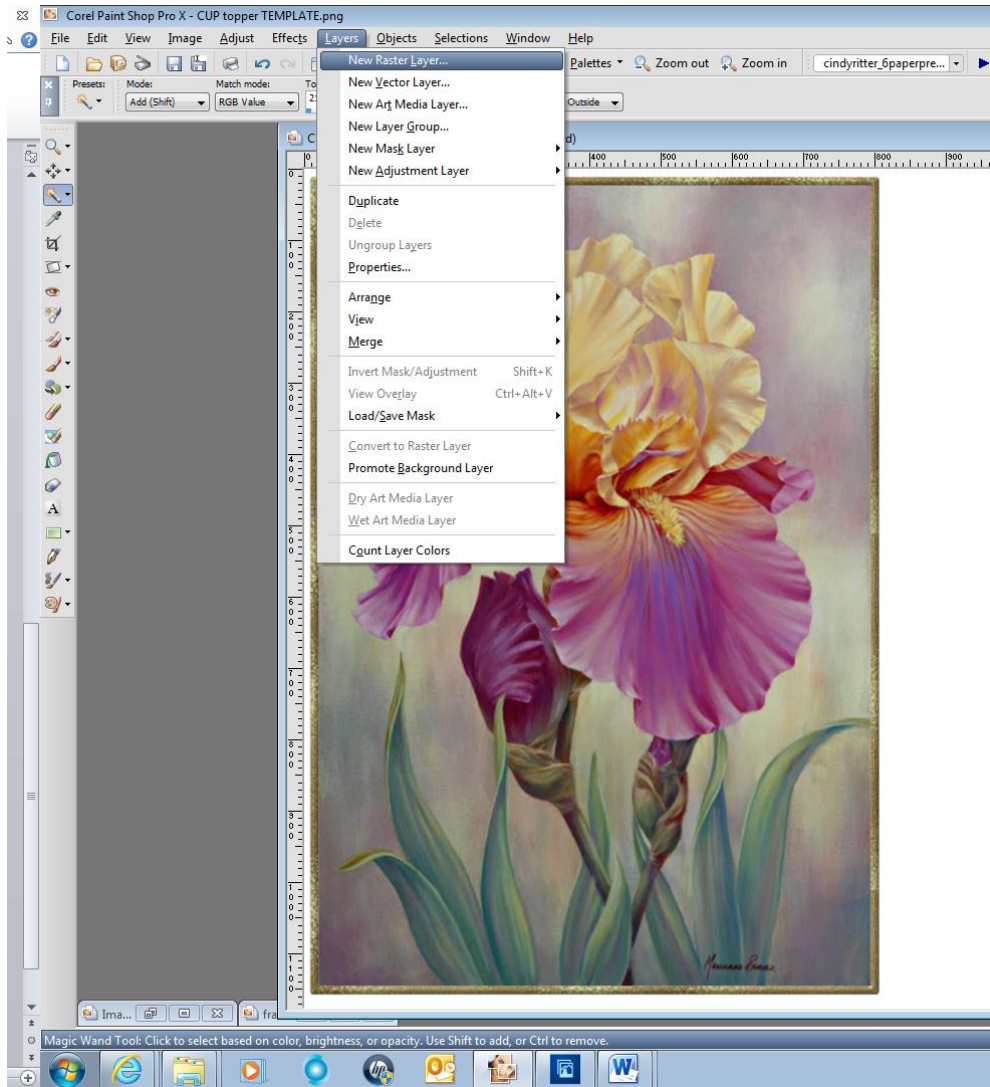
Corel Paint Shop Pro X - CUP topper TEMPLATE.png

File Edit View Image Adjust Effects Layers Objects Selections Window Help

Palettes Zoom out Zoom in cindyritter_6paperpre...

Presets: Mode: Match mode:
Add (Shift) RGB Value
Outside

New Raster Layer...
New Vector Layer...
New Art Media Layer...
New Layer Group...
New Mask Layer
New Adjustment Layer
Duplicate
Delete
Ungroup Layers
Properties...
Arrange
View
Merge
Invert Mask/Adjustment Shift+K
View Overlay Ctrl+Alt+V
Load/Save Mask
Convert to Raster Layer
Promote Background Layer
Dry Art Media Layer
Wet Art Media Layer
Count Layer Colors

400 500 600 700 800 900

Ima... fra

Magic Wand Tool: Click to select based on color, brightness, or opacity. Use Shift to add, or Ctrl to remove.